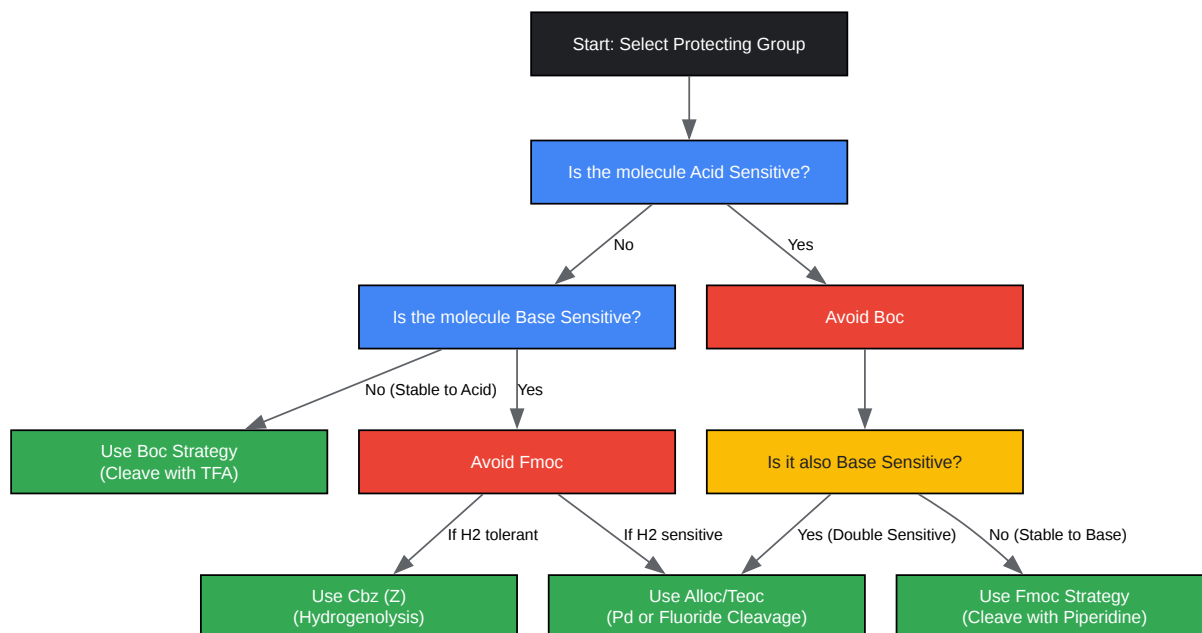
Start: Select Protecting Group

Is the molecule Acid Sensitive?

No

Yes

Is the molecule Base Sensitive?

Avoid Boc

No (Stable to Acid)

Yes

Use Boc Strategy
(Cleave with TFA)

Avoid Fmoc

Is it also Base Sensitive?

If H2 tolerant

If H2 sensitive

Yes (Double Sensitive)

No (Stable to Base)

Use Cbz (Z)
(Hydrogenolysis)

Use Alloc/Teoc
(Pd or Fluoride Cleavage)

Use Fmoc Strategy
(Cleave with Piperidine)